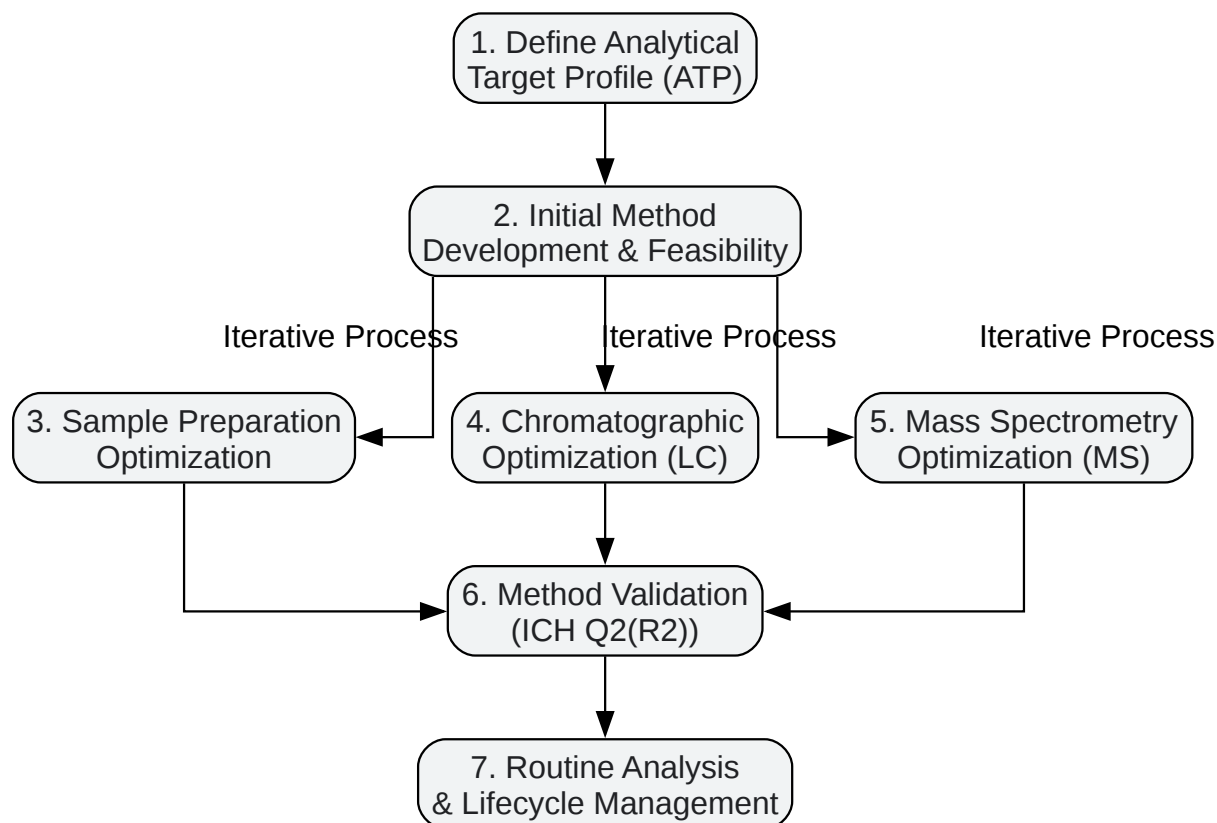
1. Define Analytical Target Profile (ATP)

2. Initial Method Development & Feasibility

Iterative Process

Iterative Process

Iterative Process

3. Sample Preparation Optimization

4. Chromatographic Optimization (LC)

5. Mass Spectrometry Optimization (MS)

6. Method Validation (ICH Q2(R2))

7. Routine Analysis & Lifecycle Management